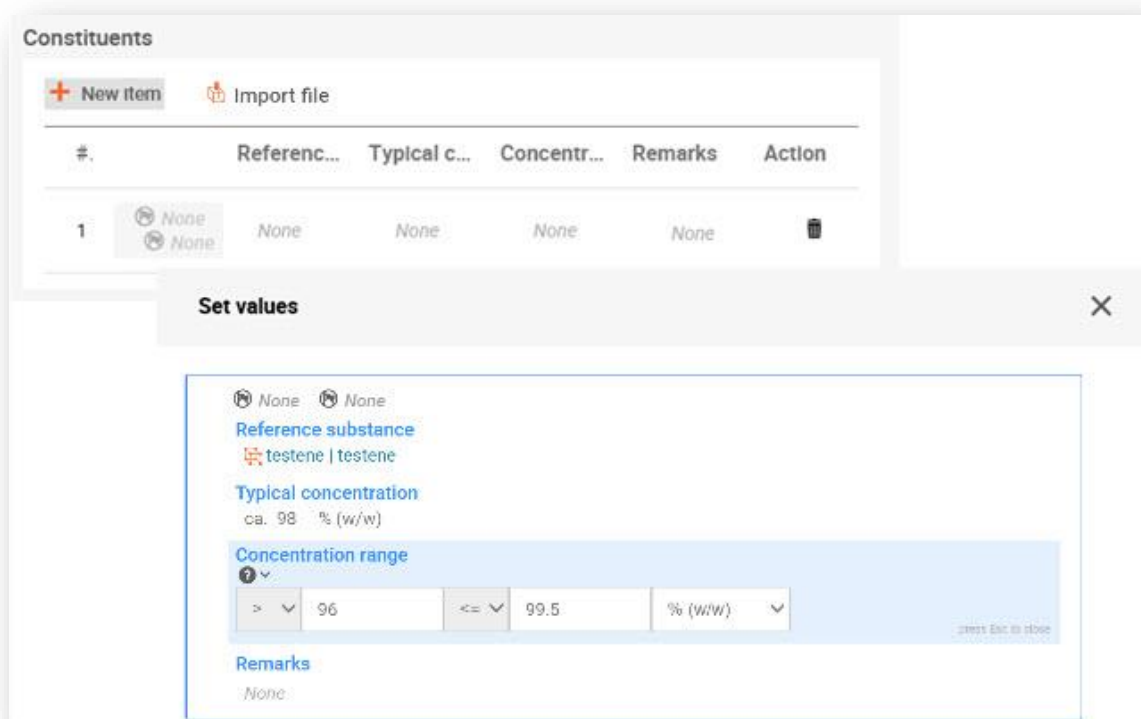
Constituents

+ New item    Import file

| #. | | Referenc... | Typical c... | Concentr... | Remarks | Action |
|---|---|---|---|---|---|---|
| 1 | None None | None | None | None | None | |

Set values

×

None None

Reference substance

testene | testene

Typical concentration

ca. 98 % (w/w)

Concentration range

> 96 <= 99.5 % (w/w)

press Esc to close

Remarks

None